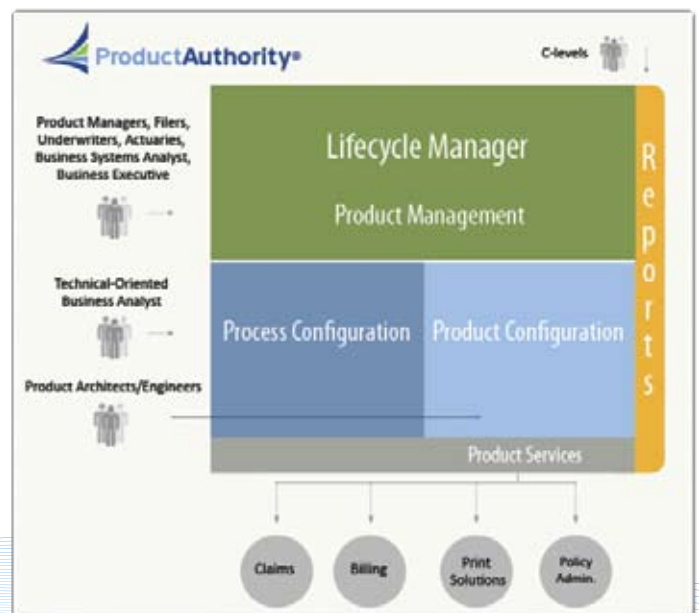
ProductAuthority®

C-levels

Product Managers, Filers, Underwriters, Actuaries, Business Systems Analyst, Business Executive

Lifecycle Manager

Product Management

Reports

Technical-Oriented Business Analyst

Process Configuration

Product Configuration

Product Architects/Engineers

Product Services

Claims

Billing

Print Solutions

Policy Admin.